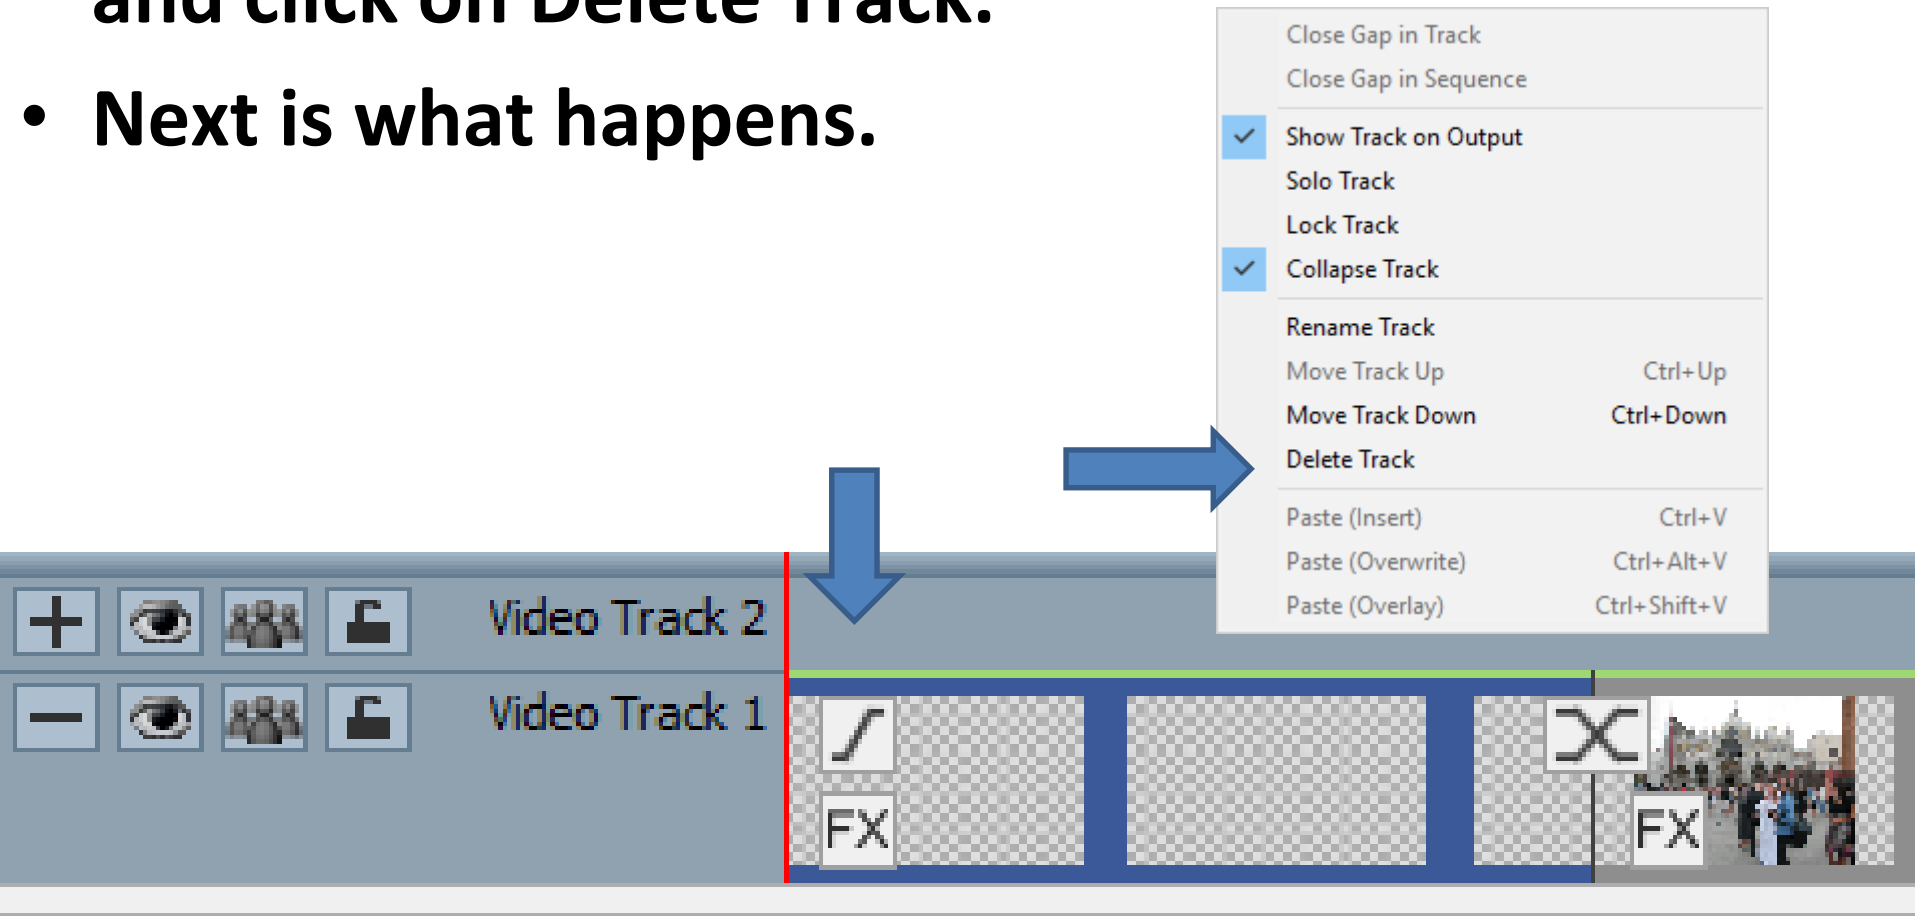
and click on Delete Track.

• Next is what happens.

Close Gap in Track
Close Gap in Sequence
Show Track on Output
Solo Track
Lock Track
Collapse Track
Rename Track
Move Track Up Ctrl+Up
Move Track Down Ctrl+Down
Delete Track
Paste (Insert) Ctrl+V
Paste (Overwrite) Ctrl+Alt+V
Paste (Overlay) Ctrl+Shift+V

Video Track 2
Video Track 1
FX
FX